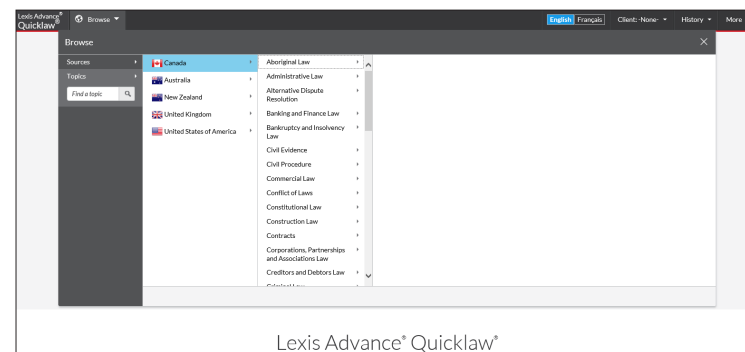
Lexis Advance® Quicklaw

Browse

English Français Client: -None- History More

Browse

Sources
Topics
Find a topic

Canada
Australia
New Zealand
United Kingdom
United States of America

Aboriginal Law
Administrative Law
Alternative Dispute Resolution
Banking and Finance Law
Bankruptcy and Insolvency Law
Civil Evidence
Civil Procedure
Commercial Law
Conflict of Laws
Constitutional Law
Construction Law
Contracts
Corporations, Partnerships and Associations Law
Creditors and Debtors Law
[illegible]

Lexis Advance® Quicklaw®